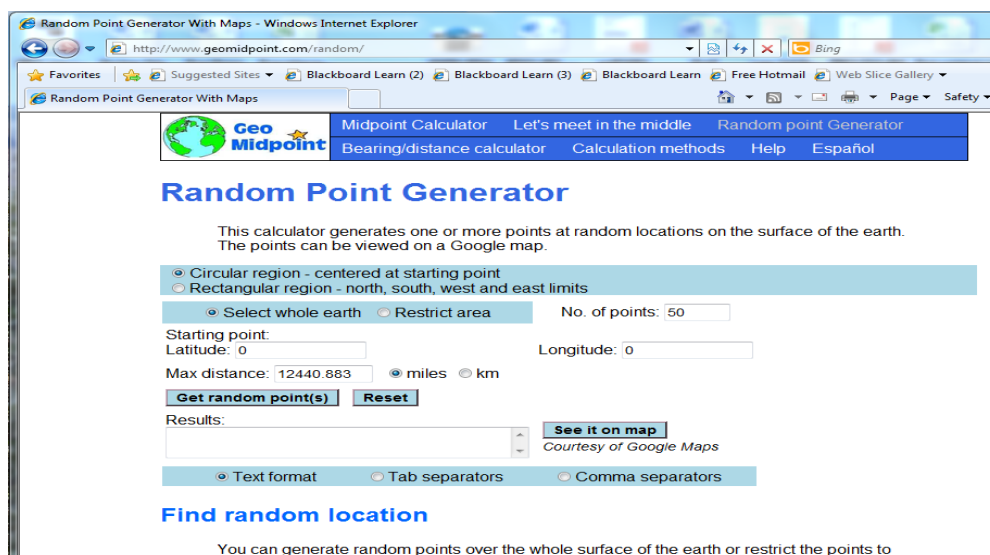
Random Point Generator With Maps - Windows Internet Explorer

http://www.geomidpoint.com/random/

Bing

Favorites | Suggested Sites ▾ | Blackboard Learn (2) | Blackboard Learn (3) | Blackboard Learn | Free Hotmail | Web Slice Gallery ▾

Random Point Generator With Maps

Page ▾ Safety ▾

Geo Midpoint

Midpoint Calculator | Let's meet in the middle | Random point Generator
Bearing/distance calculator | Calculation methods | Help | Español

Random Point Generator

This calculator generates one or more points at random locations on the surface of the earth. The points can be viewed on a Google map.

Circular region - centered at starting point
Rectangular region - north, south, west and east limits

Select whole earth  Restrict area

No. of points: 50

Starting point:
Latitude: 0

Longitude: 0

Max distance: 12440.883  miles  km

Get random point(s)  Reset

Results:

See it on map
Courtesy of Google Maps

Text format  Tab separators  Comma separators

Find random location

You can generate random points over the whole surface of the earth or restrict the points to